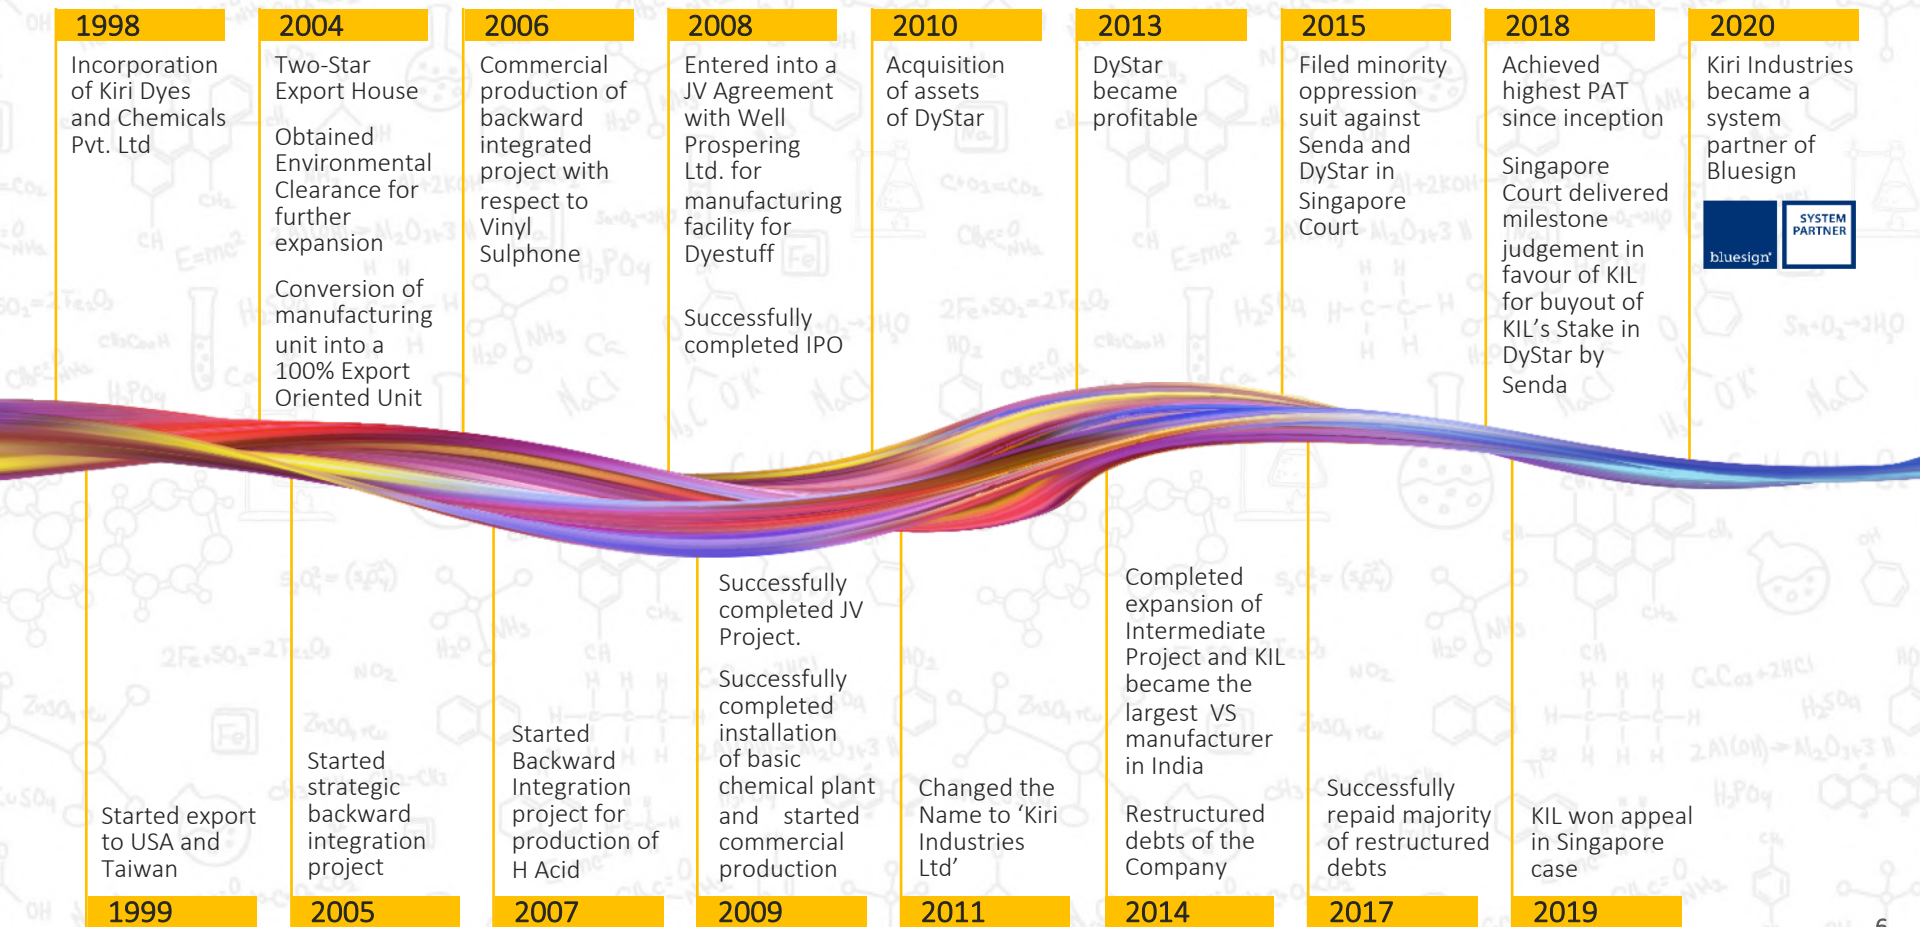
1998
Incorporation of Kiri Dyes and Chemicals Pvt. Ltd

2004
Two-Star Export House

Obtained Environmental Clearance for further expansion

Conversion of manufacturing unit into a 100% Export Oriented Unit

2006
Commercial production of backward integrated project with respect to Vinyl Sulphone

2008
Entered into a JV Agreement with Well Prospering Ltd. for manufacturing facility for Dyestuff

Successfully completed IPO

2010
Acquisition of assets of DyStar

2013
DyStar became profitable

2015
Filed minority oppression suit against Senda and DyStar in Singapore Court

2018
Achieved highest PAT since inception

Singapore Court delivered milestone judgement in favour of KIL for buyout of KIL's Stake in DyStar by Senda

2020
Kiri Industries became a system partner of Bluesign

bluesign

SYSTEM PARTNER

Started export to USA and Taiwan
1999

Started strategic backward integration project
2005

Started Backward Integration project for production of H Acid
2007

Successfully completed JV Project.

Successfully completed installation of basic chemical plant and started commercial production
2009

Changed the Name to 'Kiri Industries Ltd'
2011

Completed expansion of Intermediate Project and KIL became the largest VS manufacturer in India

Restructured debts of the Company
2014

Successfully repaid majority of restructured debts
2017

KIL won appeal in Singapore case
2019

6